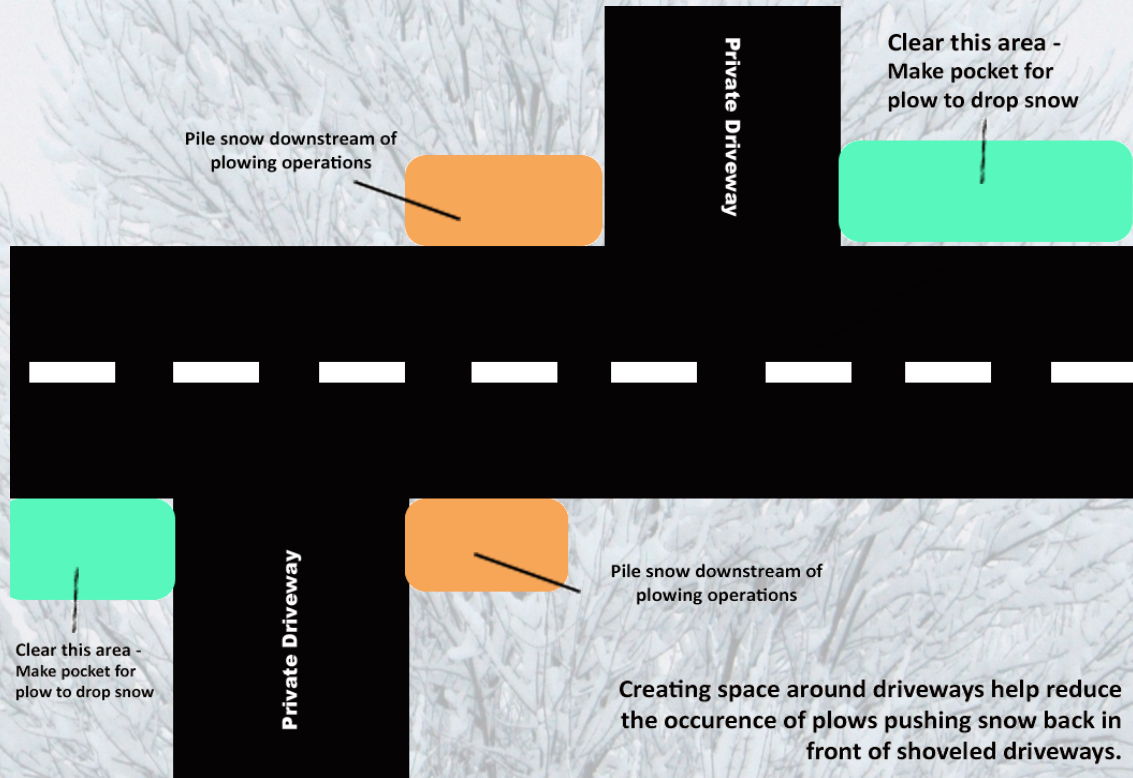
Clear this area - Make pocket for plow to drop snow

Private Driveway

Pile snow downstream of plowing operations

Private Driveway

Pile snow downstream of plowing operations

Clear this area - Make pocket for plow to drop snow

Creating space around driveways help reduce the occurence of plows pushing snow back in front of shoveled driveways.